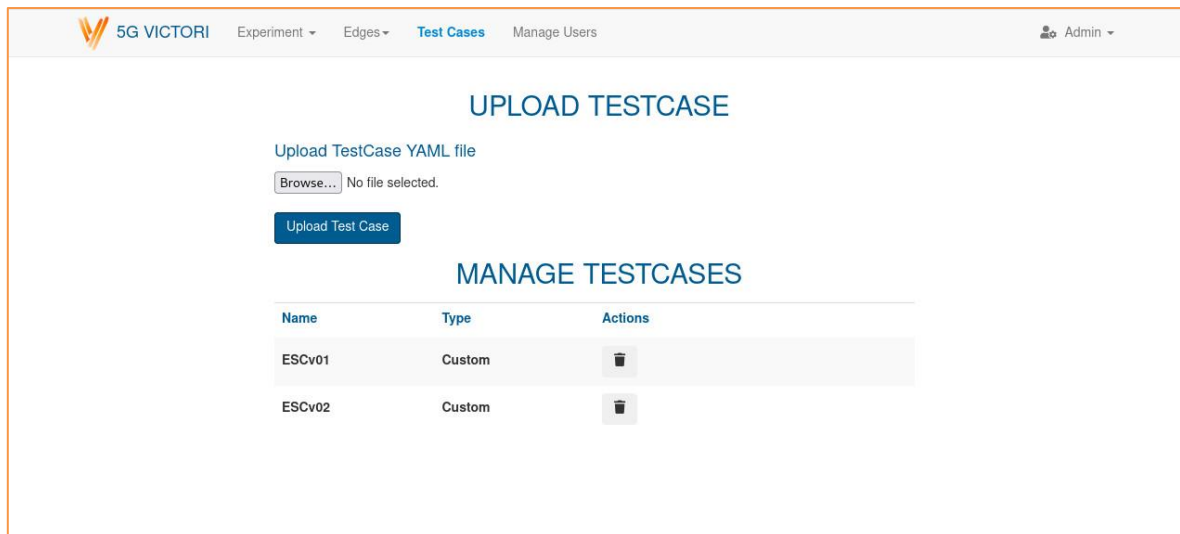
5G VICTORI Experiment ▾ Edges ▾ Test Cases Manage Users Admin ▾

UPLOAD TESTCASE

Upload TestCase YAML file

Browse... No file selected.

Upload Test Case

MANAGE TESTCASES

| Name | Type | Actions |
|---|---|---|
| ESCv01 | Custom | |
| ESCv02 | Custom | |